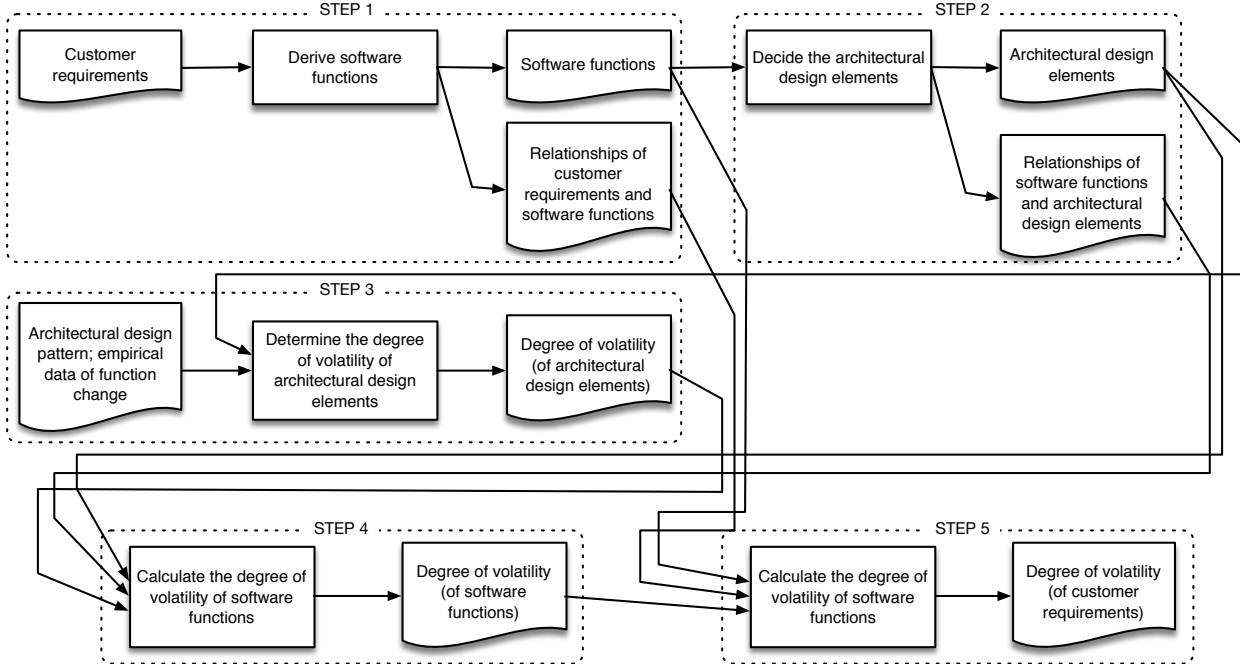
STEP 1

Customer requirements

Derive software functions

Software functions

Relationships of customer requirements and software functions

STEP 2

Decide the architectural design elements

Architectural design elements

Relationships of software functions and architectural design elements

STEP 3

Architectural design pattern; empirical data of function change

Determine the degree of volatility of architectural design elements

Degree of volatility (of architectural design elements)

STEP 4

Calculate the degree of volatility of software functions

Degree of volatility (of software functions)

STEP 5

Calculate the degree of volatility of software functions

Degree of volatility (of customer requirements)